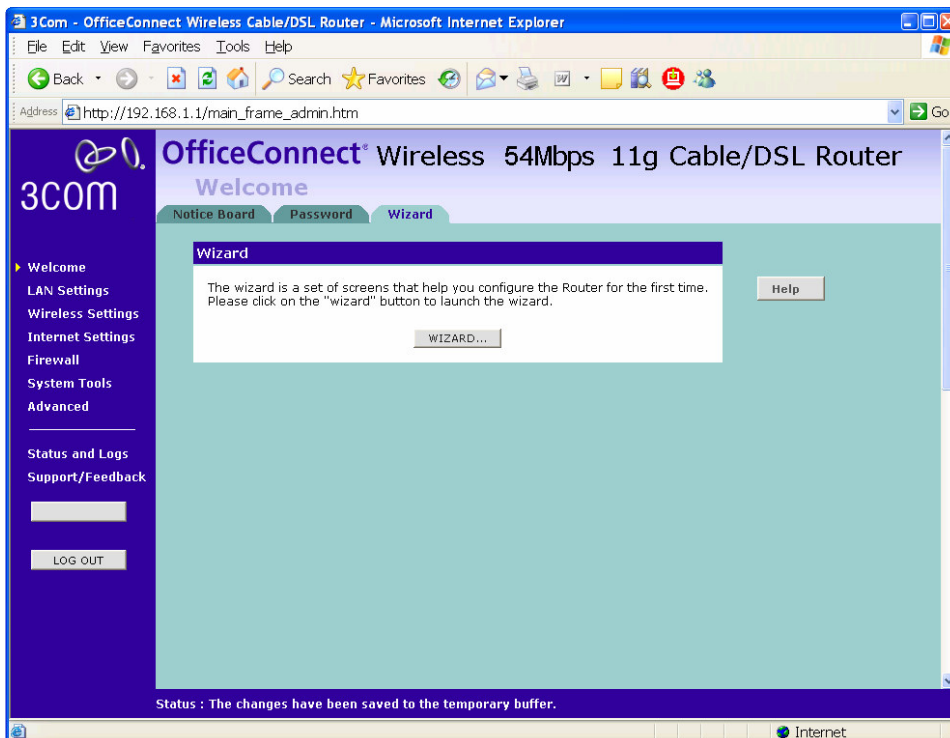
3Com - OfficeConnect Wireless Cable/DSL Router - Microsoft Internet Explorer

File Edit View Favorites Tools Help

Back Search Favorites

Address http://192.168.1.1/main_frame_admin.htm Go

3COM

OfficeConnect® Wireless 54Mbps 11g Cable/DSL Router

Welcome

Notice Board Password Wizard

Welcome
LAN Settings
Wireless Settings
Internet Settings
Firewall
System Tools
Advanced

Status and Logs
Support/Feedback

LOG OUT

Wizard

The wizard is a set of screens that help you configure the Router for the first time. Please click on the "wizard" button to launch the wizard.

WIZARD...

Help

Status : The changes have been saved to the temporary buffer.

Internet